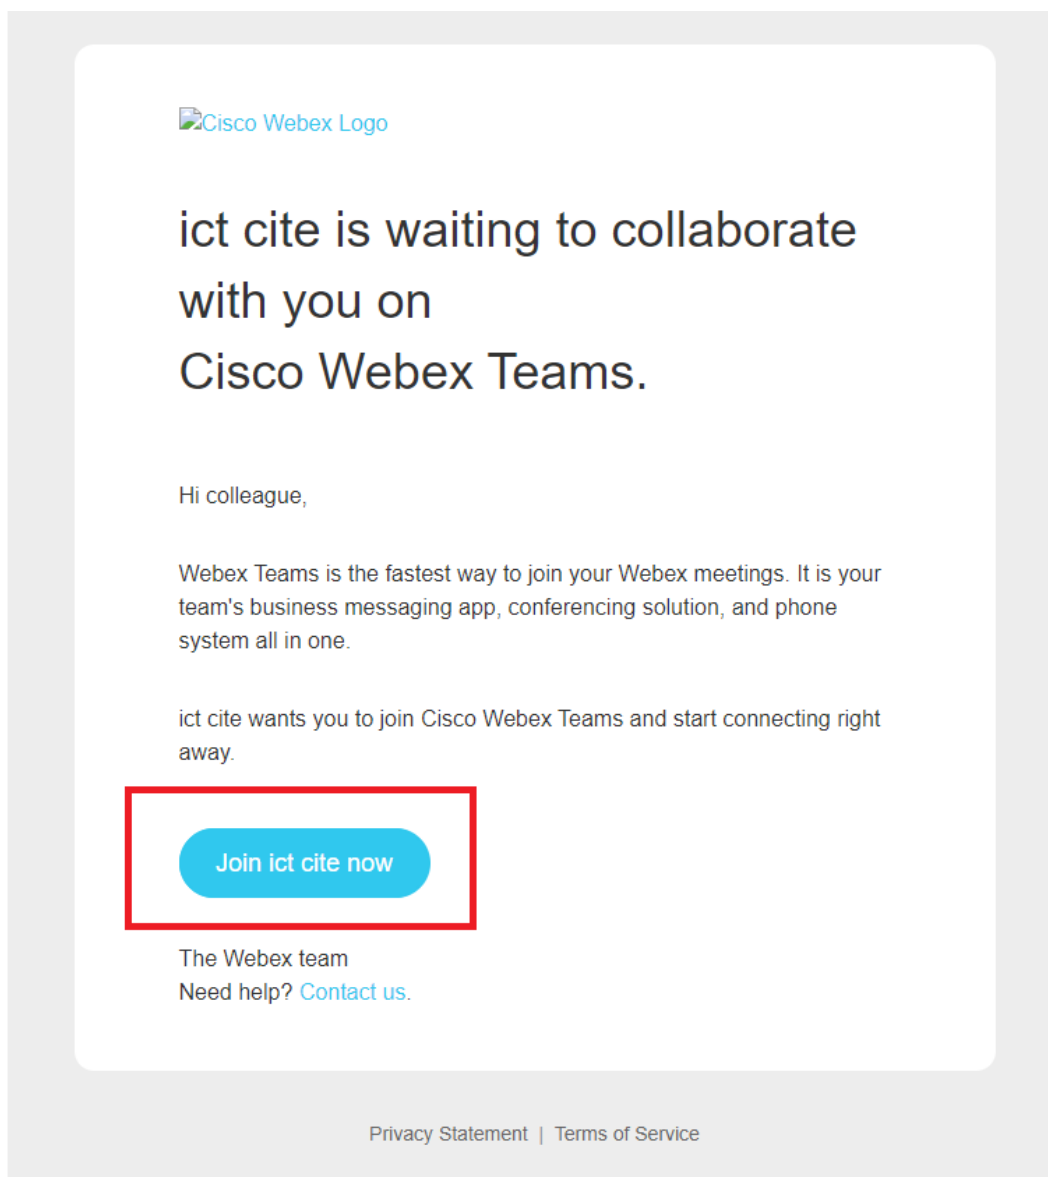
Cisco Webex Logo

ict cite is waiting to collaborate with you on
Cisco Webex Teams.

Hi colleague,

Webex Teams is the fastest way to join your Webex meetings. It is your team's business messaging app, conferencing solution, and phone system all in one.

ict cite wants you to join Cisco Webex Teams and start connecting right away.

Join ict cite now

The Webex team
Need help? Contact us.

Privacy Statement | Terms of Service